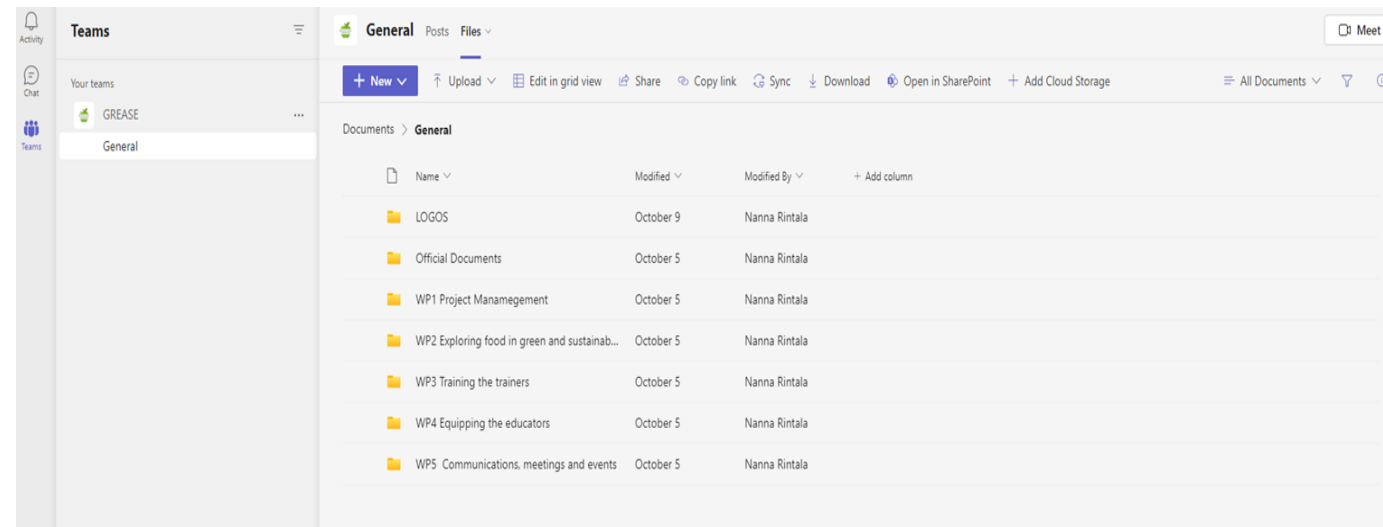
Activity

Chat

Teams

Teams

Your teams

GREASE

...

General

General Posts Files

Meet

+ New

Upload

Edit in grid view

Share

Copy link

Sync

Download

Open in SharePoint

+ Add Cloud Storage

All Documents

Documents > General

| Name | Modified | Modified By | + Add column |
|---|---|---|---|
| LOGOS | October 9 | Nanna Rintala | |
| Official Documents | October 5 | Nanna Rintala | |
| WP1 Project Manamegement | October 5 | Nanna Rintala | |
| WP2 Exploring food in green and sustainab... | October 5 | Nanna Rintala | |
| WP3 Training the trainers | October 5 | Nanna Rintala | |
| WP4 Equipping the educators | October 5 | Nanna Rintala | |
| WP5 Communications, meetings and events | October 5 | Nanna Rintala | |